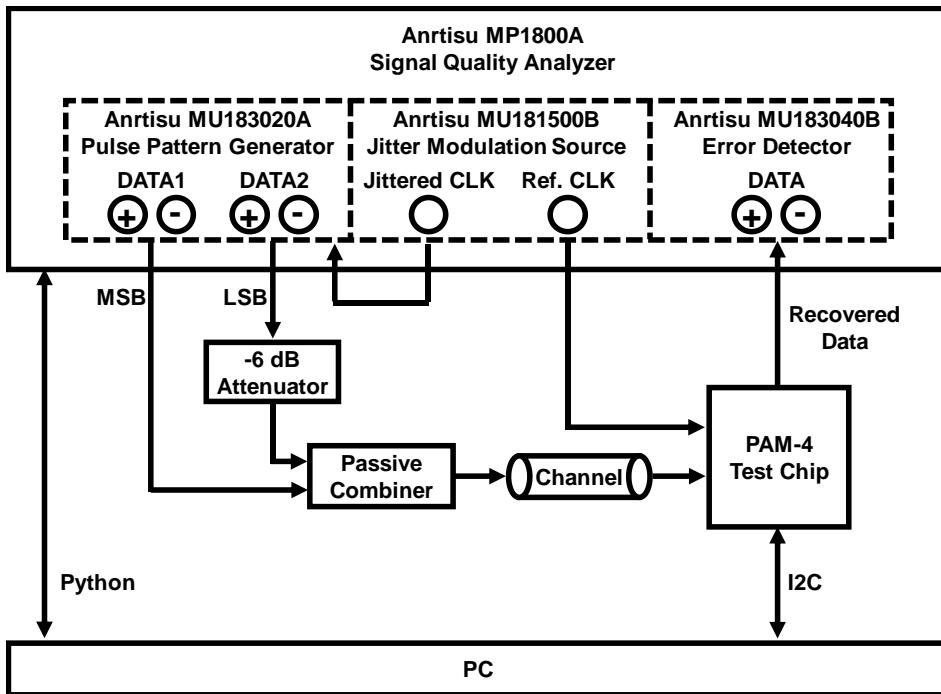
Anrtisu MP1800A
Signal Quality Analyzer

Anrtisu MU183020A
Pulse Pattern Generator
DATA1 DATA2
+ - + -

Anrtisu MU181500B
Jitter Modulation Source
Jittered CLK Ref. CLK

Anrtisu MU183040B
Error Detector
DATA
+ -

MSB
LSB

-6 dB
Attenuator

Recovered
Data

Passive
Combiner

Channel

PAM-4
Test Chip

Python

I2C

PC